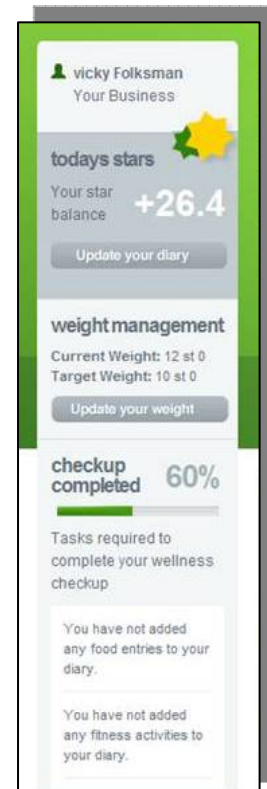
vicky Folksman
Your Business

todays stars

Your star balance +26.4

Update your diary

weight management

Current Weight: 12 st 0
Target Weight: 10 st 0

Update your weight

checkup completed 60%

Tasks required to complete your wellness checkup

You have not added any food entries to your diary.

You have not added any fitness activities to your diary.